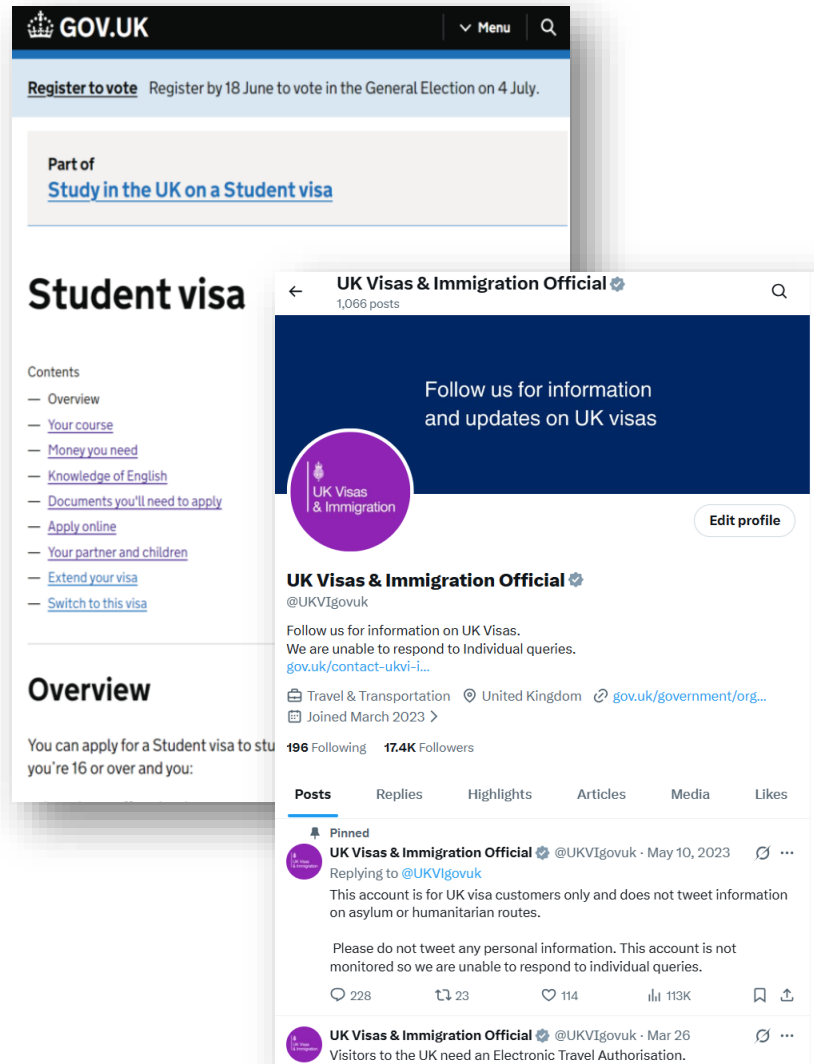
GOV.UK

Menu

Register to vote Register by 18 June to vote in the General Election on 4 July.

Part of
Study in the UK on a Student visa

Student visa

Contents
— Overview
— Your course
— Money you need
— Knowledge of English
— Documents you'll need to apply
— Apply online
— Your partner and children
— Extend your visa
— Switch to this visa

Overview

You can apply for a Student visa to stu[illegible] you're 16 or over and you:

UK Visas & Immigration Official
1,066 posts

Follow us for information and updates on UK visas

UK Visas & Immigration

Edit profile

UK Visas & Immigration Official
@UKVIgovuk

Follow us for information on UK Visas.
We are unable to respond to Individual queries.
gov.uk/contact-ukvi-i...

Travel & Transportation United Kingdom gov.uk/government/org...
Joined March 2023

196 Following 17.4K Followers

Posts Replies Highlights Articles Media Likes

Pinned
UK Visas & Immigration Official @UKVIgovuk · May 10, 2023
Replying to @UKVIgovuk
This account is for UK visa customers only and does not tweet information on asylum or humanitarian routes.

Please do not tweet any personal information. This account is not monitored so we are unable to respond to individual queries.

228 23 114 113K

UK Visas & Immigration Official @UKVIgovuk · Mar 26
Visitors to the UK need an Electronic Travel Authorisation.